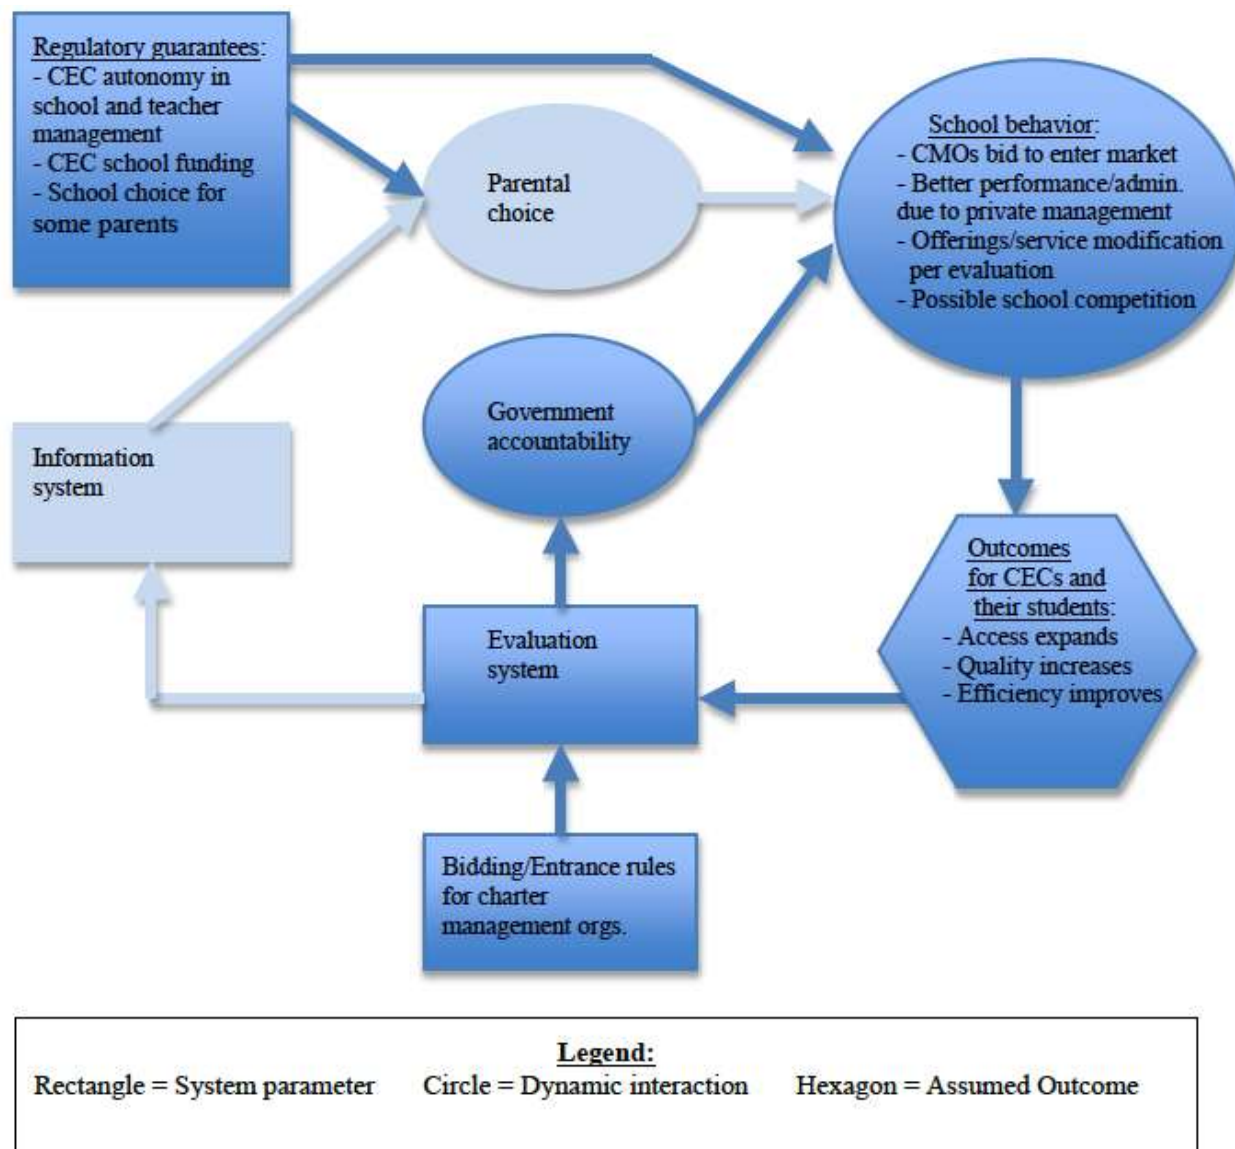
Regulatory guarantees:
- CEC autonomy in school and teacher management
- CEC school funding
- School choice for some parents

Parental choice

School behavior:
- CMOs bid to enter market
- Better performance/admin. due to private management
- Offerings/service modification per evaluation
- Possible school competition

Government accountability

Information system

Outcomes for CECs and their students:
- Access expands
- Quality increases
- Efficiency improves

Evaluation system

Bidding/Entrance rules for charter management orgs.

Legend:
Rectangle = System parameter Circle = Dynamic interaction Hexagon = Assumed Outcome